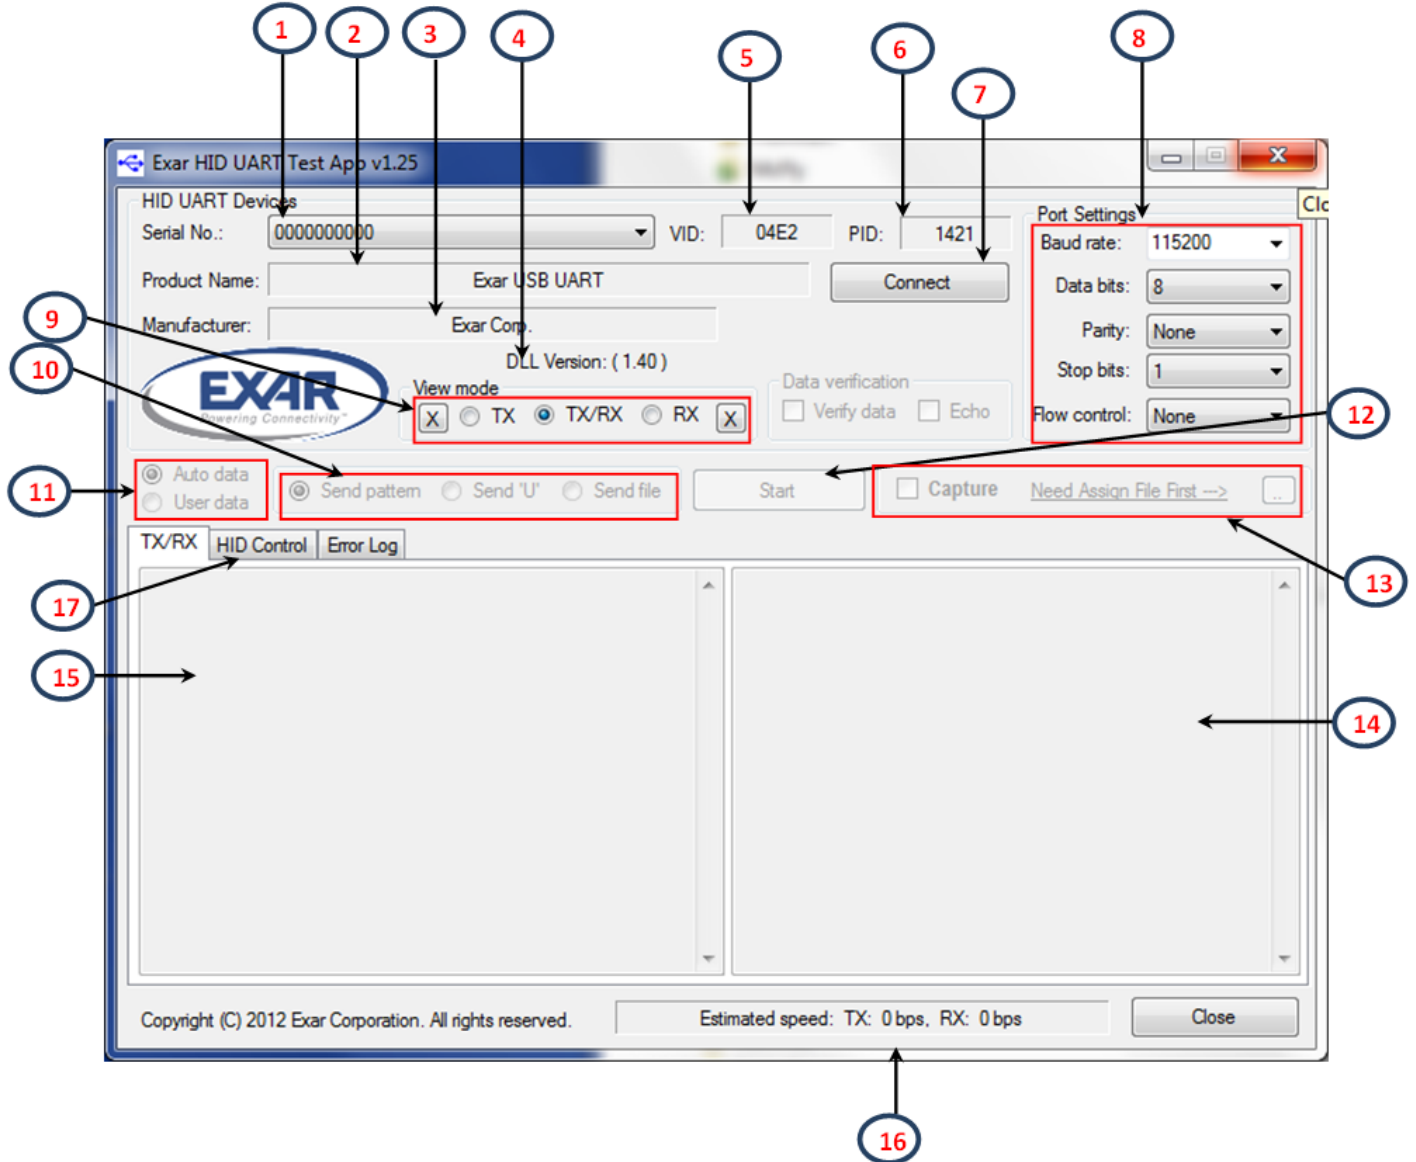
1 2 3 4 5 6 7 8

Exar HID UART Test App v1.25

HID UART Devices

Serial No.: 0000000000

VID: 04E2

PID: 1421

Product Name: Exar USB UART

Connect

Manufacturer: Exar Corp.

DLL Version: ( 1.40 )

9

10

EXAR Powering Connectivity

View mode

X TX TX/RX RX X

Data verification

Verify data Echo

Port Settings

Baud rate: 115200

Data bits: 8

Parity: None

Stop bits: 1

Flow control: None

Clo

12

11

Auto data

User data

Send pattern Send 'U' Send file

Start

Capture Need Assign File First --> ...

13

TX/RX HID Control Error Log

17

15

14

Copyright (C) 2012 Exar Corporation. All rights reserved.

Estimated speed: TX: 0 bps, RX: 0 bps

Close

16